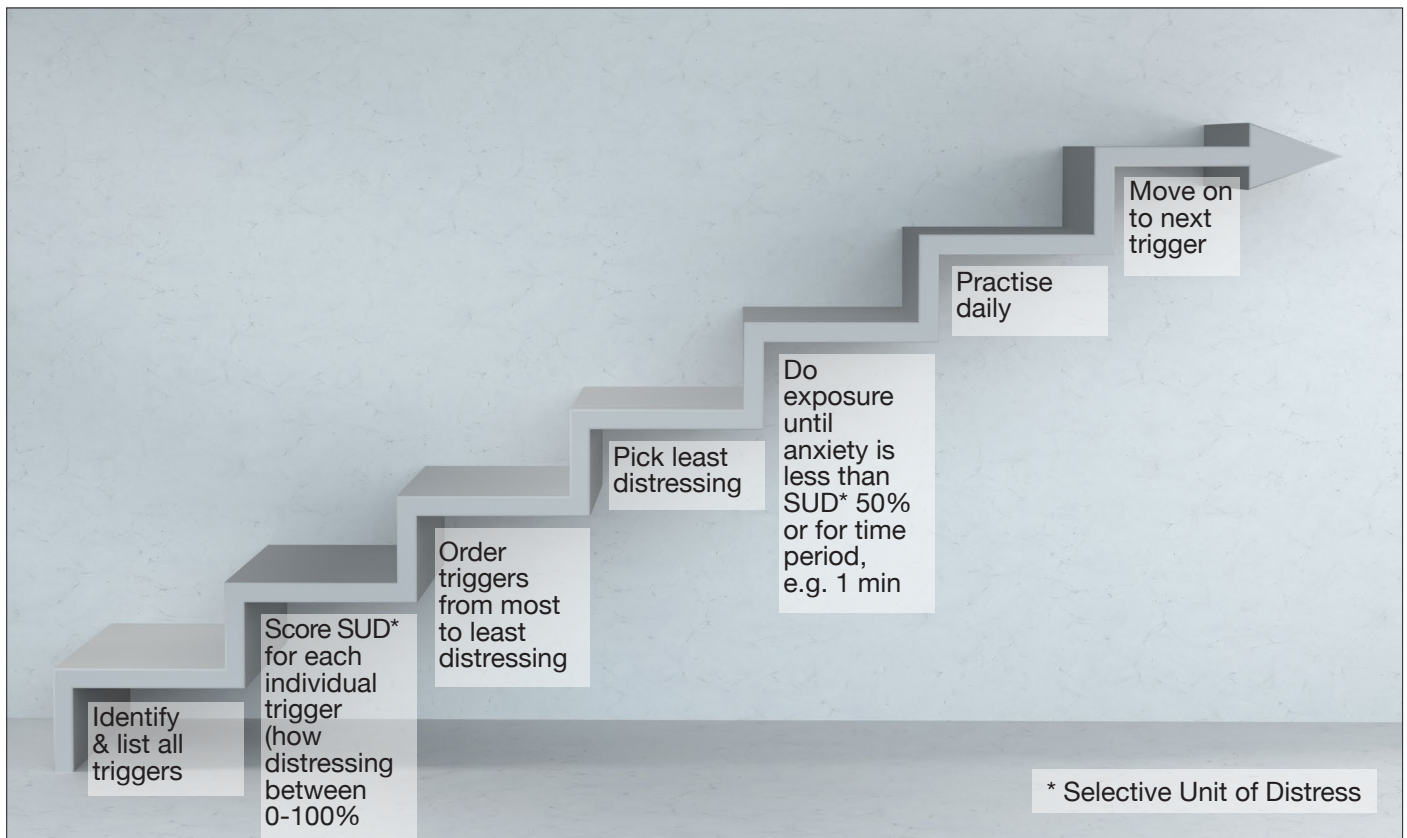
Identify & list all triggers

Score SUD* for each individual trigger (how distressing between 0-100%

Order triggers from most to least distressing

Pick least distressing

Do exposure until anxiety is less than SUD* 50% or for time period, e.g. 1 min

Practise daily

Move on to next trigger

* Selective Unit of Distress